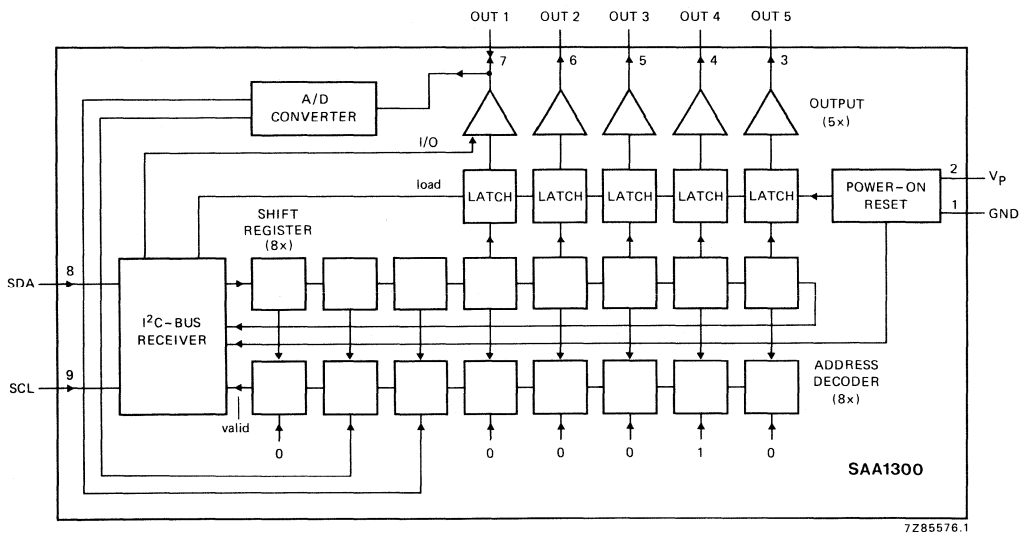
OUT 1
OUT 2
OUT 3
OUT 4
OUT 5
7
6
5
4
3
A/D CONVERTER
OUTPUT (5×)
I/O
load
LATCH
LATCH
LATCH
LATCH
LATCH
POWER-ON RESET
2
$V_P$
1
GND
SHIFT REGISTER (8×)
SDA
8
$I^2C$-BUS RECEIVER
SCL
9
ADDRESS DECODER (8×)
valid
0
0
0
0
1
0
SAA1300
7Z85576.1